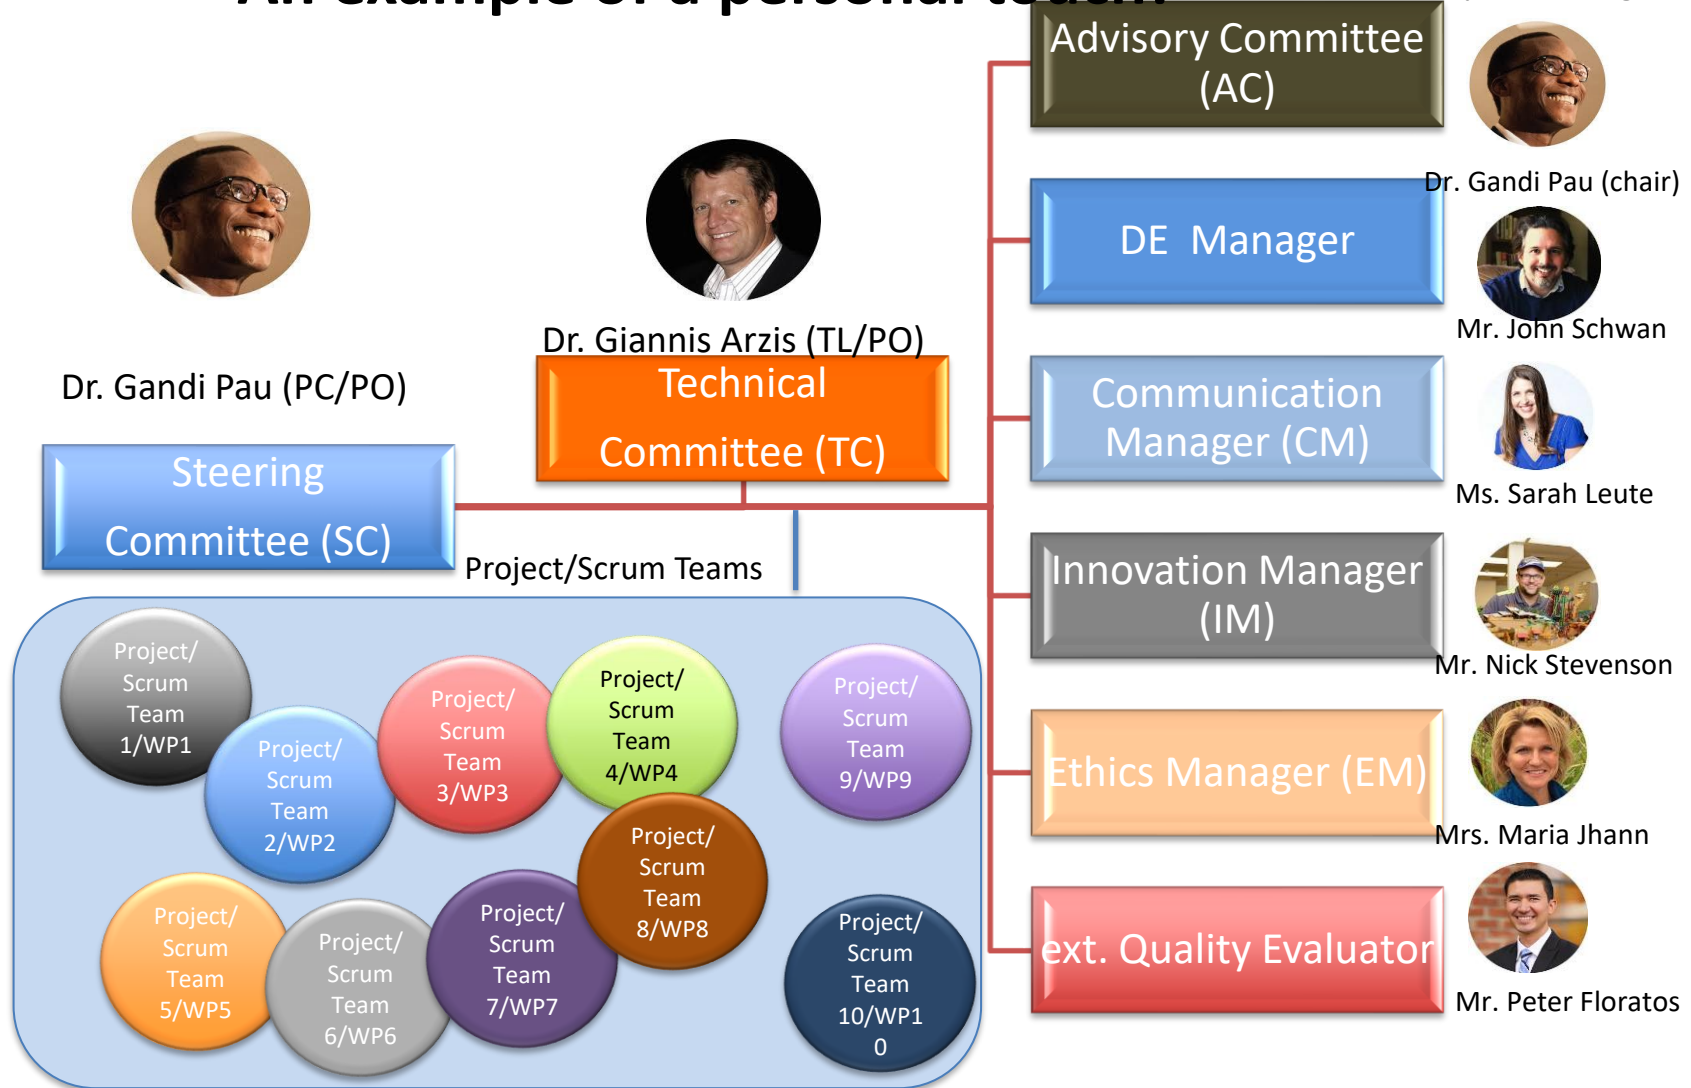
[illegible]

Dr. Gandi Pau (PC/PO)

Steering Committee (SC)

Dr. Giannis Arzis (TL/PO)

Technical Committee (TC)

Project/Scrum Teams

Project/ Scrum Team 1/WP1

Project/ Scrum Team 2/WP2

Project/ Scrum Team 3/WP3

Project/ Scrum Team 4/WP4

Project/ Scrum Team 9/WP9

Project/ Scrum Team 8/WP8

Project/ Scrum Team 5/WP5

Project/ Scrum Team 6/WP6

Project/ Scrum Team 7/WP7

Project/ Scrum Team 10/WP10

Advisory Committee (AC)

Dr. Gandi Pau (chair)

DE Manager

Mr. John Schwan

Communication Manager (CM)

Ms. Sarah Leute

Innovation Manager (IM)

Mr. Nick Stevenson

Ethics Manager (EM)

Mrs. Maria Jhann

ext. Quality Evaluator

Mr. Peter Floratos